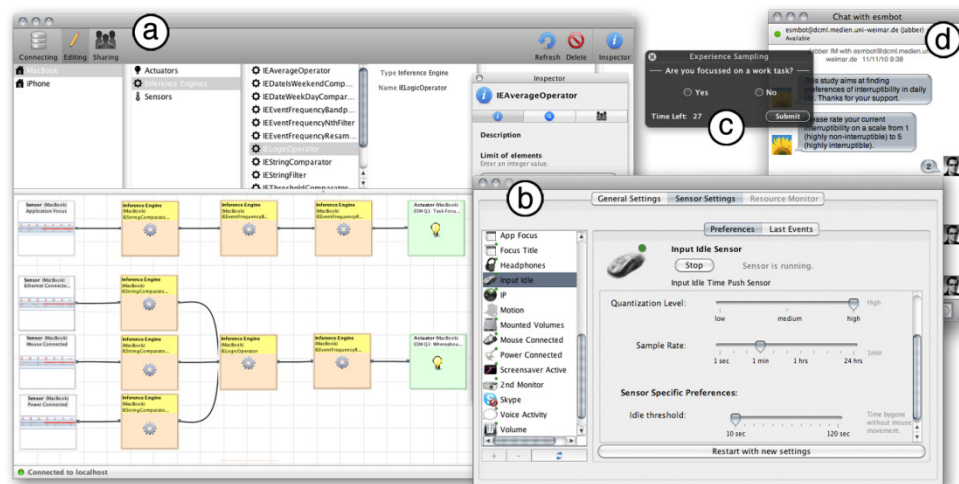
(a)

Connecting Editing Sharing

Refresh Delete Inspector

MacBook
iPhone

Actuators
Inference Engines
Sensors

IEAverageOperator
IEDateIsWeekendComp...
IEDateWeekDayCompar...
IEEventFrequencyBandp...
IEEventFrequencyNthFilter
IEEventFrequencyResam...
IELogicOperator
IEStringComparator
IEStringFilter
IEThresholdComparator

Type Inference Engine
Name IELogicOperator

Inspector
IEAverageOperator
Description
Limit of elements
Enter an integer value.

Sensor (MacBook) Application Focus
Sensor (MacBook) Ethernet Connect...
Sensor (MacBook) Mouse Connected
Sensor (MacBook) Power Connected

Inference Engine (MacBook) IEStringComparato...
Inference Engine (MacBook) IEEventFrequencyB...
Inference Engine (MacBook) IEEventFrequencyR...
Inference Engine (MacBook) IEStringComparato...
Inference Engine (MacBook) IEStringComparato...
Inference Engine (MacBook) IELogicOperator
Inference Engine (MacBook) IEEventFrequencyR...
Inference Engine (MacBook) IEStringComparato...

Actuator (MacBook) ESM Q1: Task Focu...
Actuator (MacBook) ESM Q1: Whereabou...

Connected to localhost

Experience Sampling
Are you focussed on a work task?
Yes No
Time Left: 27
Submit

(c)

Chat with esmbot
esmbot@dcml.medien.uni-weimar.de (Jabber)
Available
Jabber IM with esmbot@dcml.medien.uni-weimar.de 11/11/10 9:38

(d)

This study aims at finding preferences of interruptibility in daily life. Thanks for your support.

Please rate your current interruptibility on a scale from 1 (highly non-interruptible) to 5 (highly interruptible).

2

(b)

General Settings Sensor Settings Resource Monitor

App Focus
Focus Title
Headphones
Input Idle
IP
Motion
Mounted Volumes
Mouse Connected
Power Connected
Screensaver Active
2nd Monitor
Skype
Voice Activity
Volume

Preferences Last Events

Input Idle Sensor
Stop Sensor is running.
Input Idle Time Push Sensor

Quantization Level:
low medium high
High

Sample Rate:
1 sec 1 min 1 hrs 24 hrs
1min

Sensor Specific Preferences:
Idle threshold:
10 sec 120 sec
Time bygone without mouse movement.

Restart with new settings